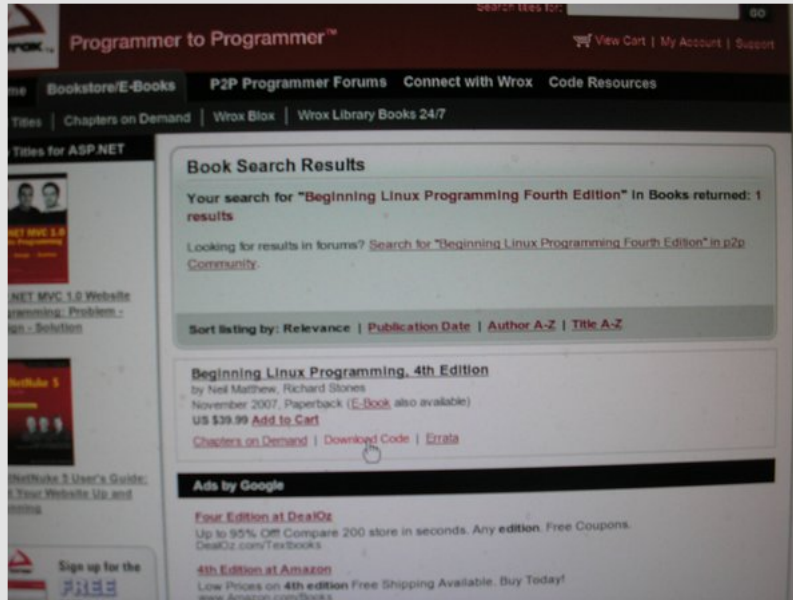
Search titles for: GO

ROX Programmer to Programmer™

View Cart | My Account | Support

me Bookstore/E-Books P2P Programmer Forums Connect with Wrox Code Resources

Titles | Chapters on Demand | Wrox Blox | Wrox Library Books 24/7

Titles for ASP.NET

NET MVC 1.0 Website ramming: Problem - gn - Solution

NetNuke 5 User's Guide: Your Website Up and ning

Sign up for the FREE

Book Search Results

Your search for "Beginning Linux Programming Fourth Edition" in Books returned: 1 results

Looking for results in forums? Search for "Beginning Linux Programming Fourth Edition" in p2p Community.

Sort listing by: Relevance | Publication Date | Author A-Z | Title A-Z

Beginning Linux Programming, 4th Edition
by Neil Matthew, Richard Stones
November 2007, Paperback (E-Book also available)
US $39.99 Add to Cart
Chapters on Demand | Download Code | Errata

Ads by Google

Four Edition at DealOz
Up to 95% Off! Compare 200 store in seconds. Any edition. Free Coupons.
DealOz.com/Textbooks

4th Edition at Amazon
Low Prices on 4th edition Free Shipping Available. Buy Today!
www.Amazon.com/Books